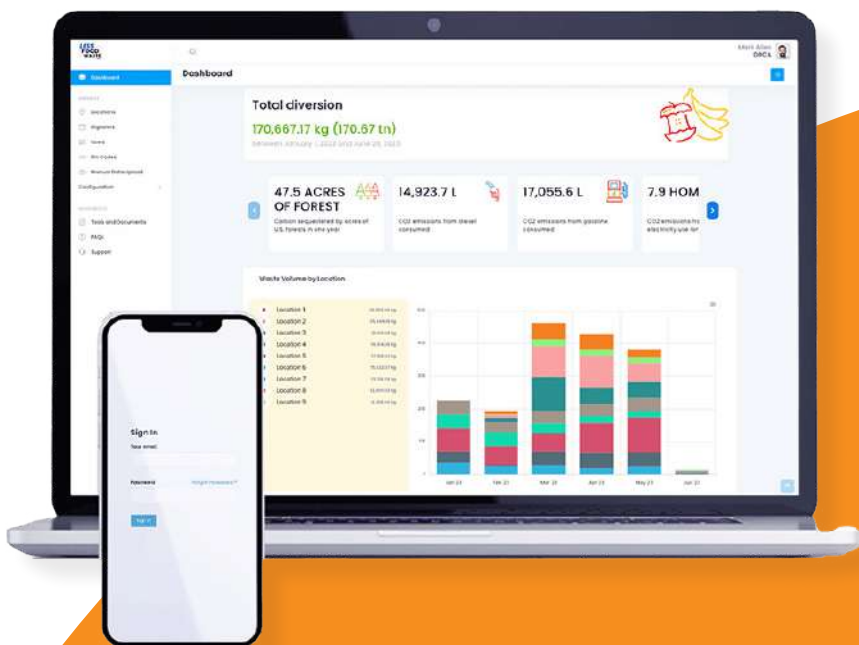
LESS FOOD WASTE

Dashboard

Dashboard

Total diversion

170,667.17 kg (170.67 tn)

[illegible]

47.5 ACRES OF FOREST

Carbon sequestered by acres of U.S. forests in one year

14,923.7 L

CO2 emissions from diesel consumed

17,055.6 L

CO2 emissions from gasoline consumed

7.9 HOM

CO2 emissions fro electricity use for

Waste Volume by Location

Location 1
Location 2
Location 3
Location 4
Location 5
Location 6
Location 7
Location 8
Location 9

Jan 23
Feb 23
Mar 23
Apr 23
May 23
Jun 23

Configuration

Tools and Documents
FAQs
Support

Sign In

Your email

Password

Forgot Password?

Sign In